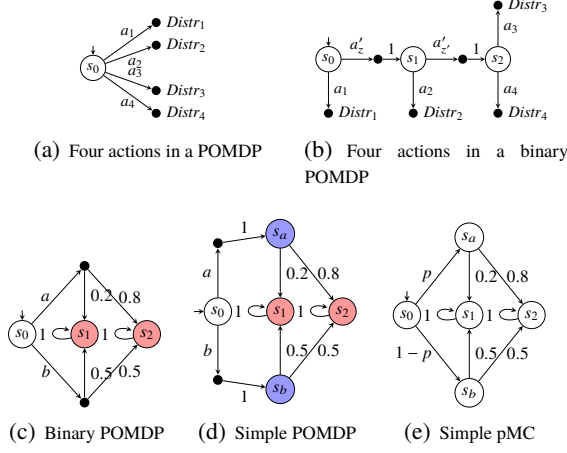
$a_1$ $Distr_1$
$a_2$ $Distr_2$
$a_3$
$s_0$
$a_4$ $Distr_3$
$Distr_4$

(a) Four actions in a POMDP

$Distr_3$
$a_3$
$s_0$ $a'_z$ 1 $s_1$ $a'_{z'}$ 1 $s_2$
$a_1$ $a_2$ $a_4$
$Distr_1$ $Distr_2$ $Distr_4$

(b) Four actions in a binary POMDP

$a$ 0.2 0.8
$s_0$ 1 $s_1$ 1 $s_2$
$b$ 0.5 0.5

(c) Binary POMDP

1 $s_a$
$a$ 0.2 0.8
$s_0$ 1 $s_1$ 1 $s_2$
$b$ 0.5 0.5
1 $s_b$

(d) Simple POMDP

$s_a$
$p$ 0.2 0.8
$s_0$ 1 $s_1$ 1 $s_2$
$1-p$ 0.5 0.5
$s_b$

(e) Simple pMC